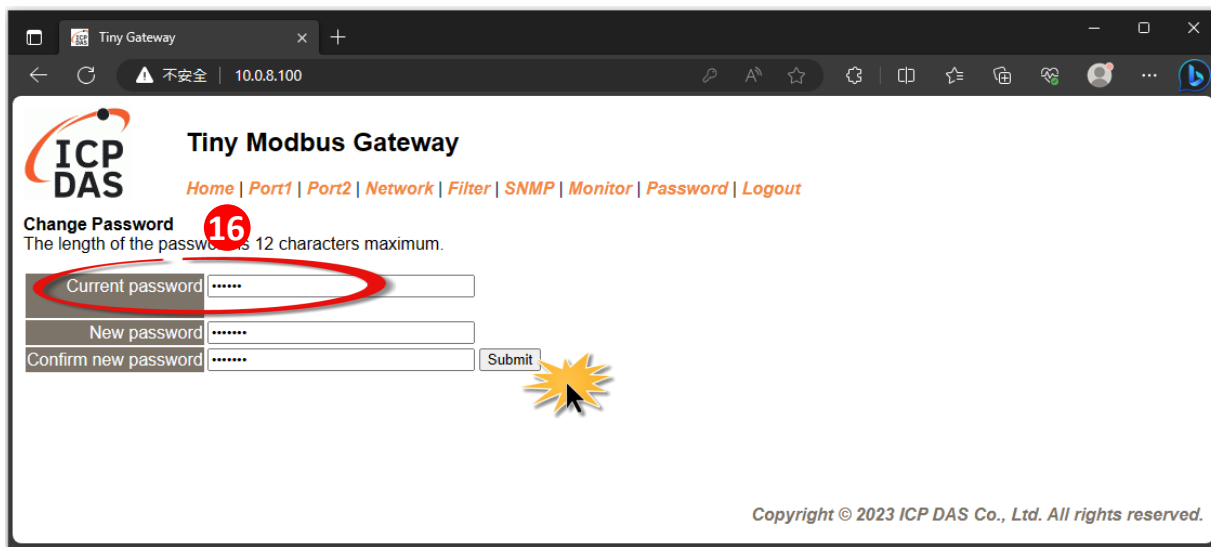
Tiny Gateway

不安全 | 10.0.8.100

ICP DAS

Tiny Modbus Gateway

Home | Port1 | Port2 | Network | Filter | SNMP | Monitor | Password | Logout

Change Password
16
The length of the passwo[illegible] is 12 characters maximum.

| | |
|---|---|
| Current password | •••••• |
| New password | ••••••• |
| Confirm new password | ••••••• |

Submit

Copyright © 2023 ICP DAS Co., Ltd. All rights reserved.